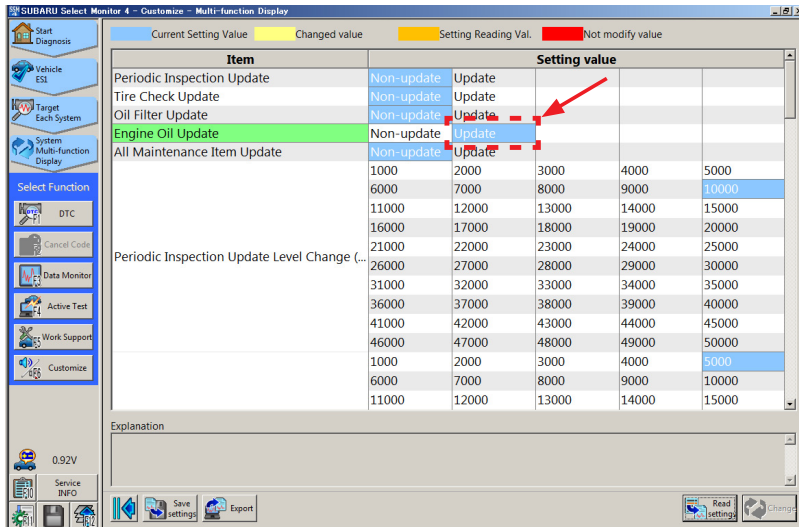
SUBARU Select Monitor 4 - Customize - Multi-function Display

Start Diagnosis
Vehicle ES1
Target Each System
System Multi-function Display

Select Function
DTC
Cancel Code
Data Monitor
Active Test
Work Support
Customize

0.92V
Service INFO

Current Setting Value
Changed value
Setting Reading Val.
Not modify value

| Item | Setting value | | | | |
|---|---|---|---|---|---|
| Periodic Inspection Update | Non-update | Update | | | |
| Tire Check Update | Non-update | Update | | | |
| Oil Filter Update | Non-update | Update | | | |
| Engine Oil Update | Non-update | Update | | | |
| All Maintenance Item Update | Non-update | Update | | | |
| Periodic Inspection Update Level Change (... | 1000 | 2000 | 3000 | 4000 | 5000 |
| | 6000 | 7000 | 8000 | 9000 | 10000 |
| | 11000 | 12000 | 13000 | 14000 | 15000 |
| | 16000 | 17000 | 18000 | 19000 | 20000 |
| | 21000 | 22000 | 23000 | 24000 | 25000 |
| | 26000 | 27000 | 28000 | 29000 | 30000 |
| | 31000 | 32000 | 33000 | 34000 | 35000 |
| | 36000 | 37000 | 38000 | 39000 | 40000 |
| | 41000 | 42000 | 43000 | 44000 | 45000 |
| | 46000 | 47000 | 48000 | 49000 | 50000 |
| | 1000 | 2000 | 3000 | 4000 | 5000 |
| | 6000 | 7000 | 8000 | 9000 | 10000 |
| | 11000 | 12000 | 13000 | 14000 | 15000 |

Explanation

Save settings
Export
Read settings
Change